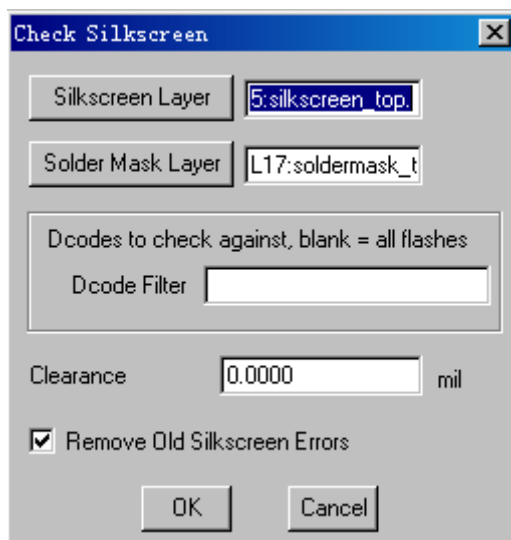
Check Silkscreen

Silkscreen Layer
5:silkscreen_top.

Solder Mask Layer
L17:soldermask_t

Dcodes to check against, blank = all flashes

Dcode Filter

Clearance
0.0000
mil

Remove Old Silkscreen Errors

OK
Cancel